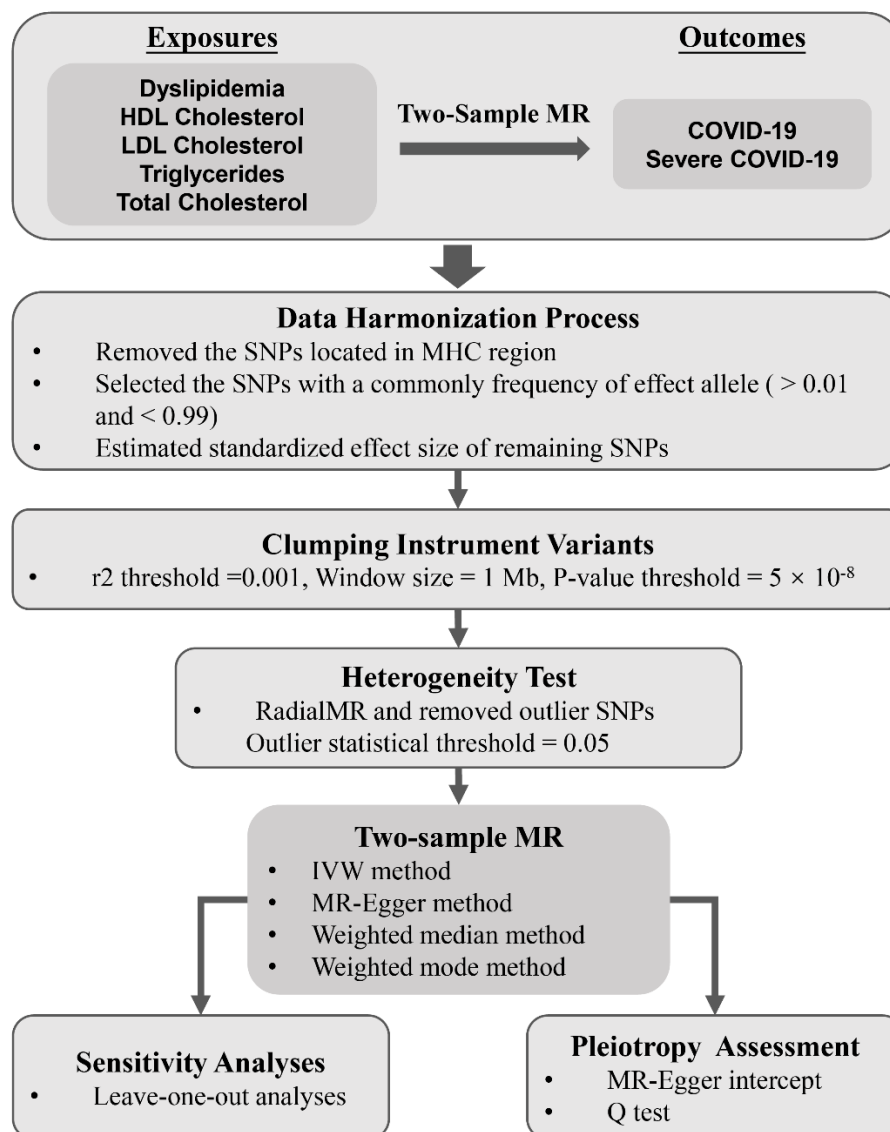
Exposures

Outcomes

Dyslipidemia
HDL Cholesterol
LDL Cholesterol
Triglycerides
Total Cholesterol

Two-Sample MR

COVID-19
Severe COVID-19

Data Harmonization Process

- Removed the SNPs located in MHC region
- Selected the SNPs with a commonly frequency of effect allele ( > 0.01 and < 0.99)
- Estimated standardized effect size of remaining SNPs

Clumping Instrument Variants

- r2 threshold =0.001, Window size = 1 Mb, P-value threshold = $5 \times 10^{-8}$

Heterogeneity Test

- RadialMR and removed outlier SNPs
Outlier statistical threshold = 0.05

Two-sample MR

- IVW method
- MR-Egger method
- Weighted median method
- Weighted mode method

Sensitivity Analyses

- Leave-one-out analyses

Pleiotropy Assessment

- MR-Egger intercept
- Q test